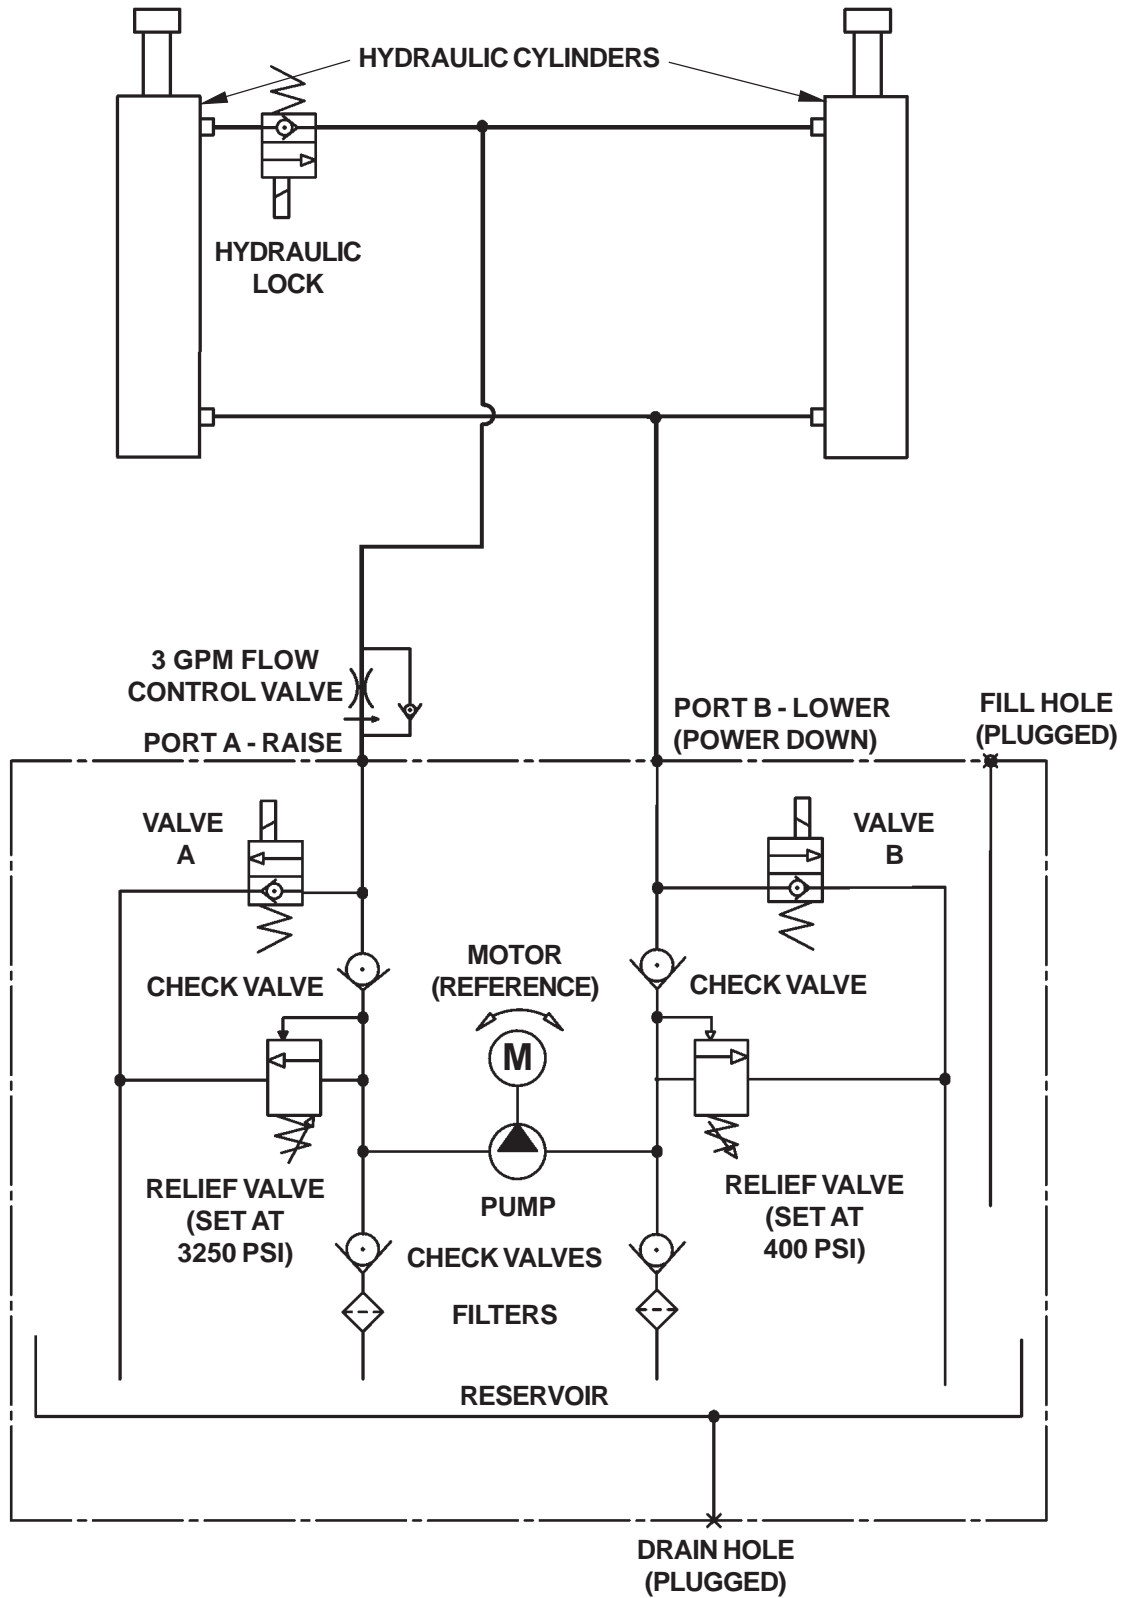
HYDRAULIC CYLINDERS

HYDRAULIC LOCK

3 GPM FLOW CONTROL VALVE

PORT A - RAISE

PORT B - LOWER (POWER DOWN)

FILL HOLE (PLUGGED)

VALVE A

VALVE B

MOTOR (REFERENCE)

M

CHECK VALVE

CHECK VALVE

RELIEF VALVE (SET AT 3250 PSI)

PUMP

RELIEF VALVE (SET AT 400 PSI)

CHECK VALVES

FILTERS

RESERVOIR

DRAIN HOLE (PLUGGED)